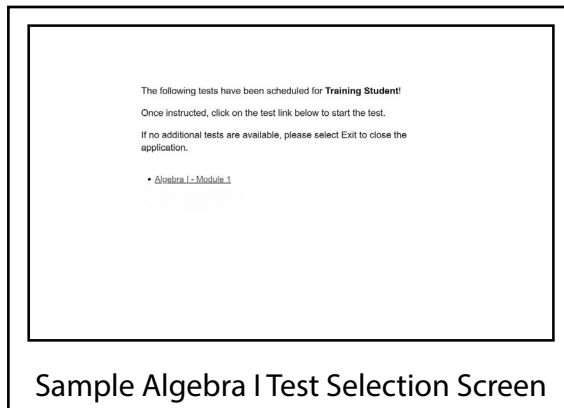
The following tests have been scheduled for **Training Student**!

Once instructed, click on the test link below to start the test.

If no additional tests are available, please select Exit to close the application.

• Algebra I - Module 1

Sample Algebra I Test Selection Screen